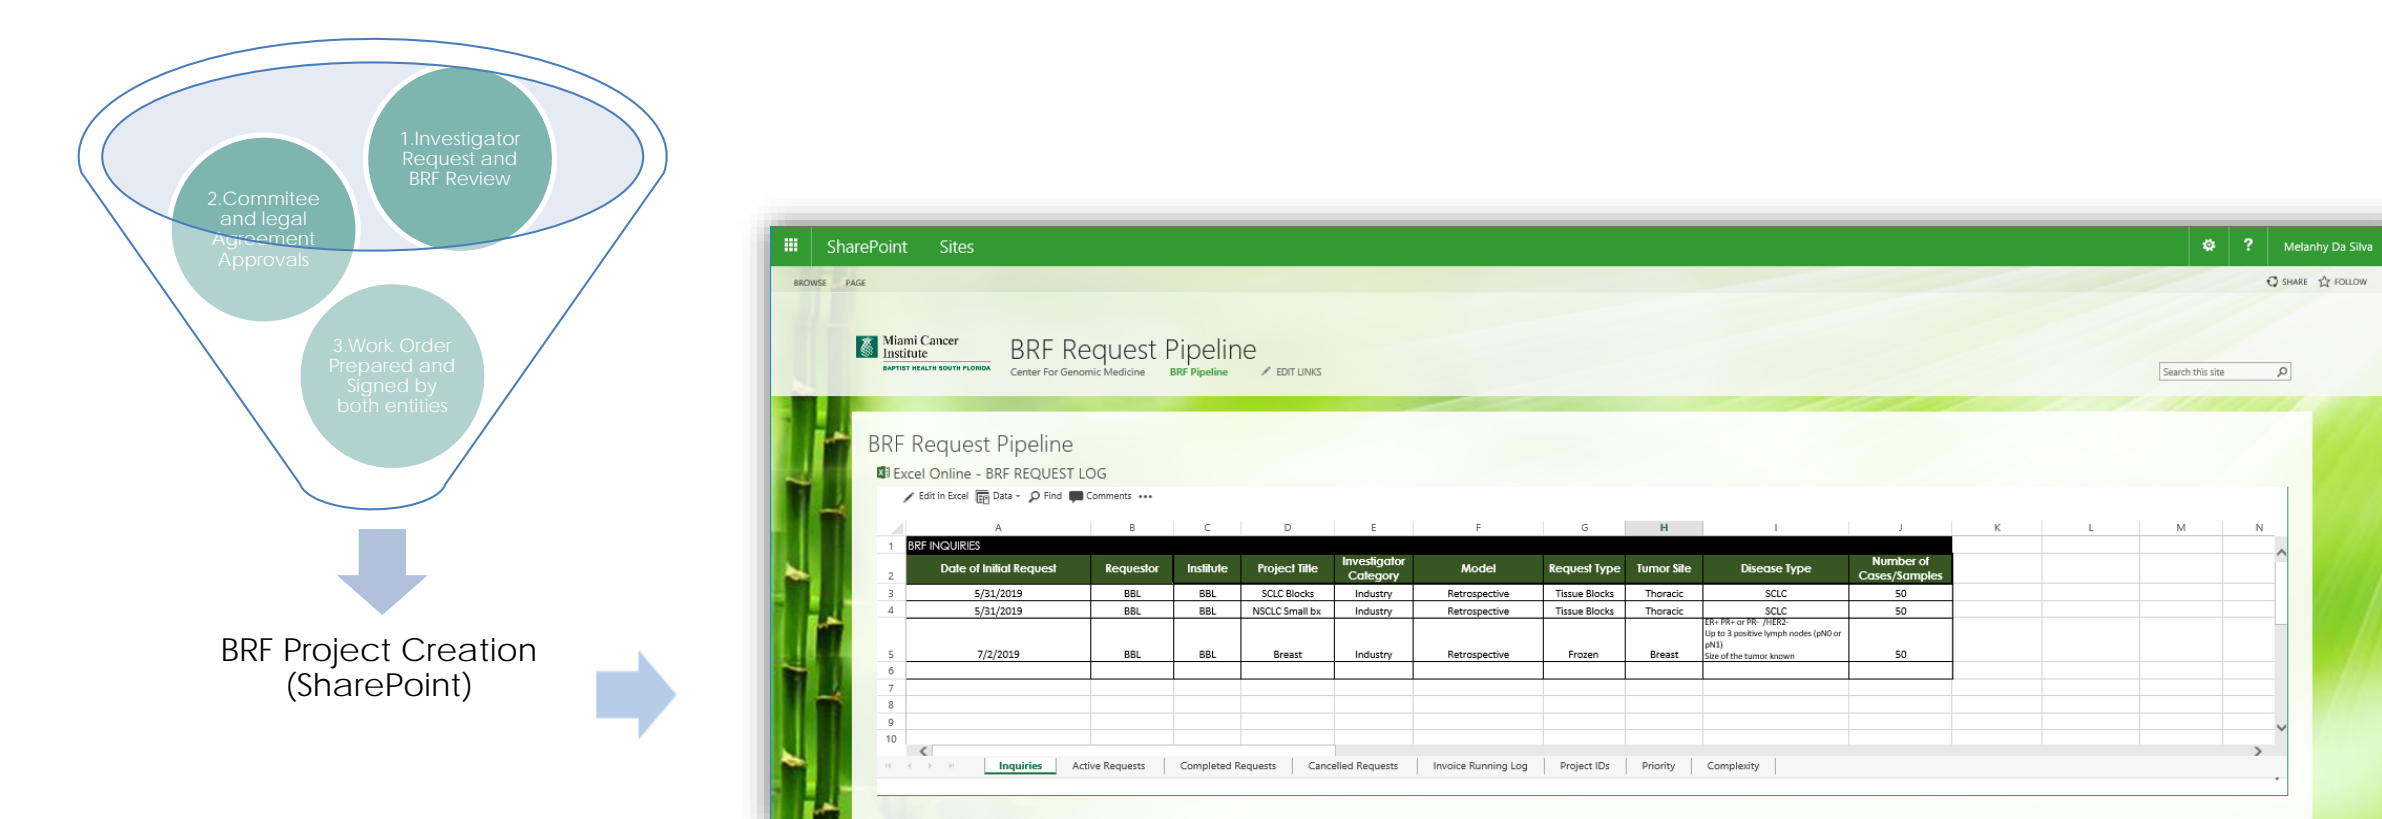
1.Investigator Request and BRF Review

2.Commitee and legal Agreement Approvals

3.Work Order Prepared and Signed by both entities

BRF Project Creation (SharePoint)

SharePoint Sites

Melanhy Da Silva

BROWSE PAGE

SHARE FOLLOW

Miami Cancer Institute
BAPTIST HEALTH SOUTH FLORIDA

BRF Request Pipeline

Center For Genomic Medicine BRF Pipeline EDIT LINKS

Search this site

BRF Request Pipeline

Excel Online - BRF REQUEST LOG

Edit in Excel Data Find Comments •••

| | A | B | C | D | E | F | G | H | I | J | K | L | M | N |
|---|---|---|---|---|---|---|---|---|---|---|---|---|---|---|
| 1 | BRF INQUIRIES | | | | | | | | | | | | | |
| 2 | Date of Initial Request | Requestor | Institute | Project Title | Investigator Category | Model | Request Type | Tumor Site | Disease Type | Number of Cases/Samples | | | | |
| 3 | 5/31/2019 | BBL | BBL | SCLC Blocks | Industry | Retrospective | Tissue Blocks | Thoracic | SCLC | 50 | | | | |
| 4 | 5/31/2019 | BBL | BBL | NSCLC Small bx | Industry | Retrospective | Tissue Blocks | Thoracic | SCLC | 50 | | | | |
| 5 | 7/2/2019 | BBL | BBL | Breast | Industry | Retrospective | Frozen | Breast | ER+ PR+ or PR- /HER2- Up to 3 positive lymph nodes (pN0 or pN1) Size of the tumor known | 50 | | | | |
| 6 | | | | | | | | | | | | | | |
| 7 | | | | | | | | | | | | | | |
| 8 | | | | | | | | | | | | | | |
| 9 | | | | | | | | | | | | | | |
| 10 | | | | | | | | | | | | | | |

Inquiries | Active Requests | Completed Requests | Cancelled Requests | Invoice Running Log | Project IDs | Priority | Complexity